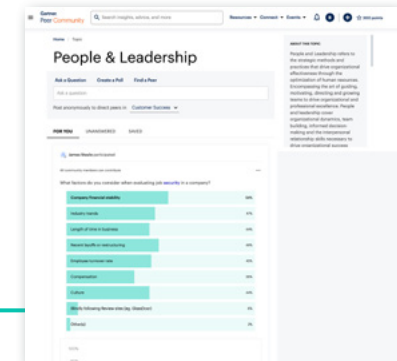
Gartner Peer Community

Search insights, advice, and more

Resources ▾ Connect ▾ Events ▾

Home / Topic

People & Leadership

Ask a Question Create a Poll Find a Peer

Ask a question

Post anonymously to direct peers in Customer Success ▾

FOR YOU UNANSWERED SAVED

James Woods participated

All community members can contribute

What factors do you consider when evaluating job security in a company?

| | |
|---|---|
| Company financial stability | 59% |
| Industry trends | 41% |
| Length of time in business | 24% |
| Recent layoffs or restructuring | 32% |
| Employee turnover rate | 30% |
| Compensation | 32% |
| Cultural | 41% |
| Word's following Review sites (eg. Glassdoor) | 9% |
| Other(s) | 3% |

ABOUT THIS TOPIC

People and Leadership refers to the strategic methods and practices that drive organizational effectiveness through the optimization of human resources. Encompassing the art of guiding, motivating, directing and growing teams to drive organizational and professional excellence. People and leadership cover organizational dynamics, team building, informed decision making and the interpersonal relationship skills necessary to drive organizational success.